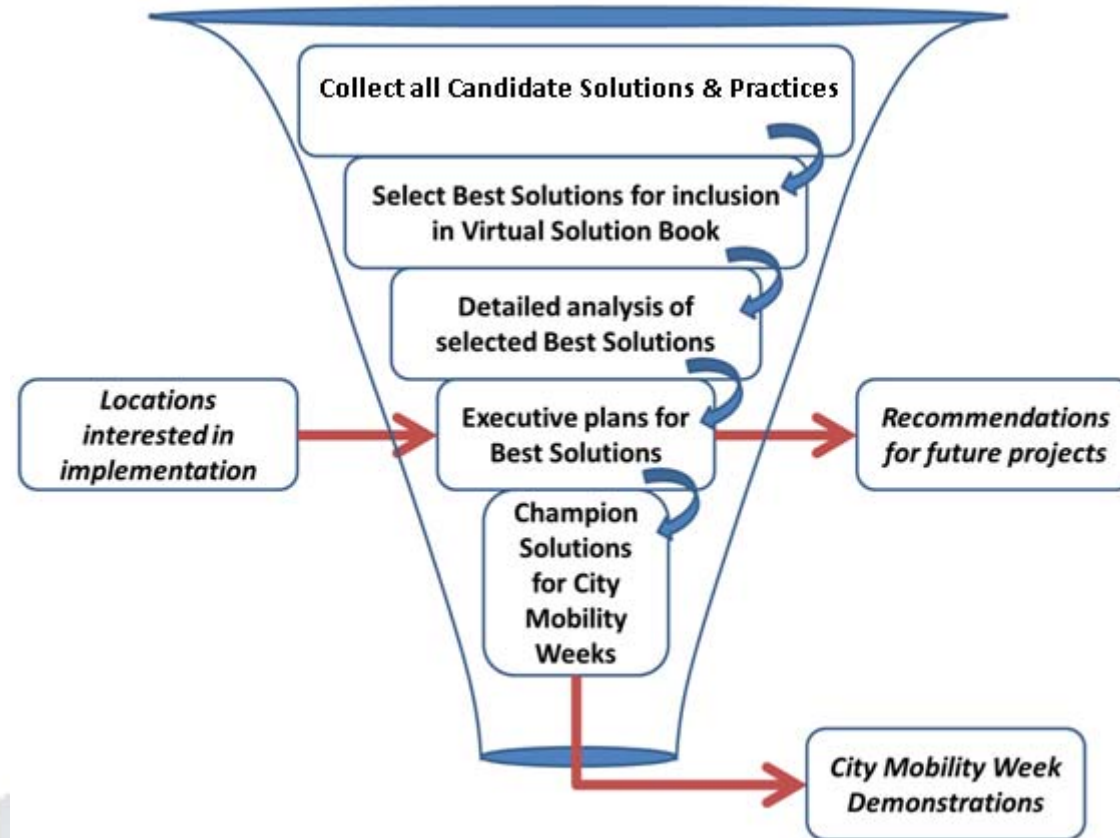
Collect all Candidate Solutions & Practices

Select Best Solutions for inclusion in Virtual Solution Book

Detailed analysis of selected Best Solutions

Locations interested in implementation

Executive plans for Best Solutions

Recommendations for future projects

Champion Solutions for City Mobility Weeks

City Mobility Week Demonstrations